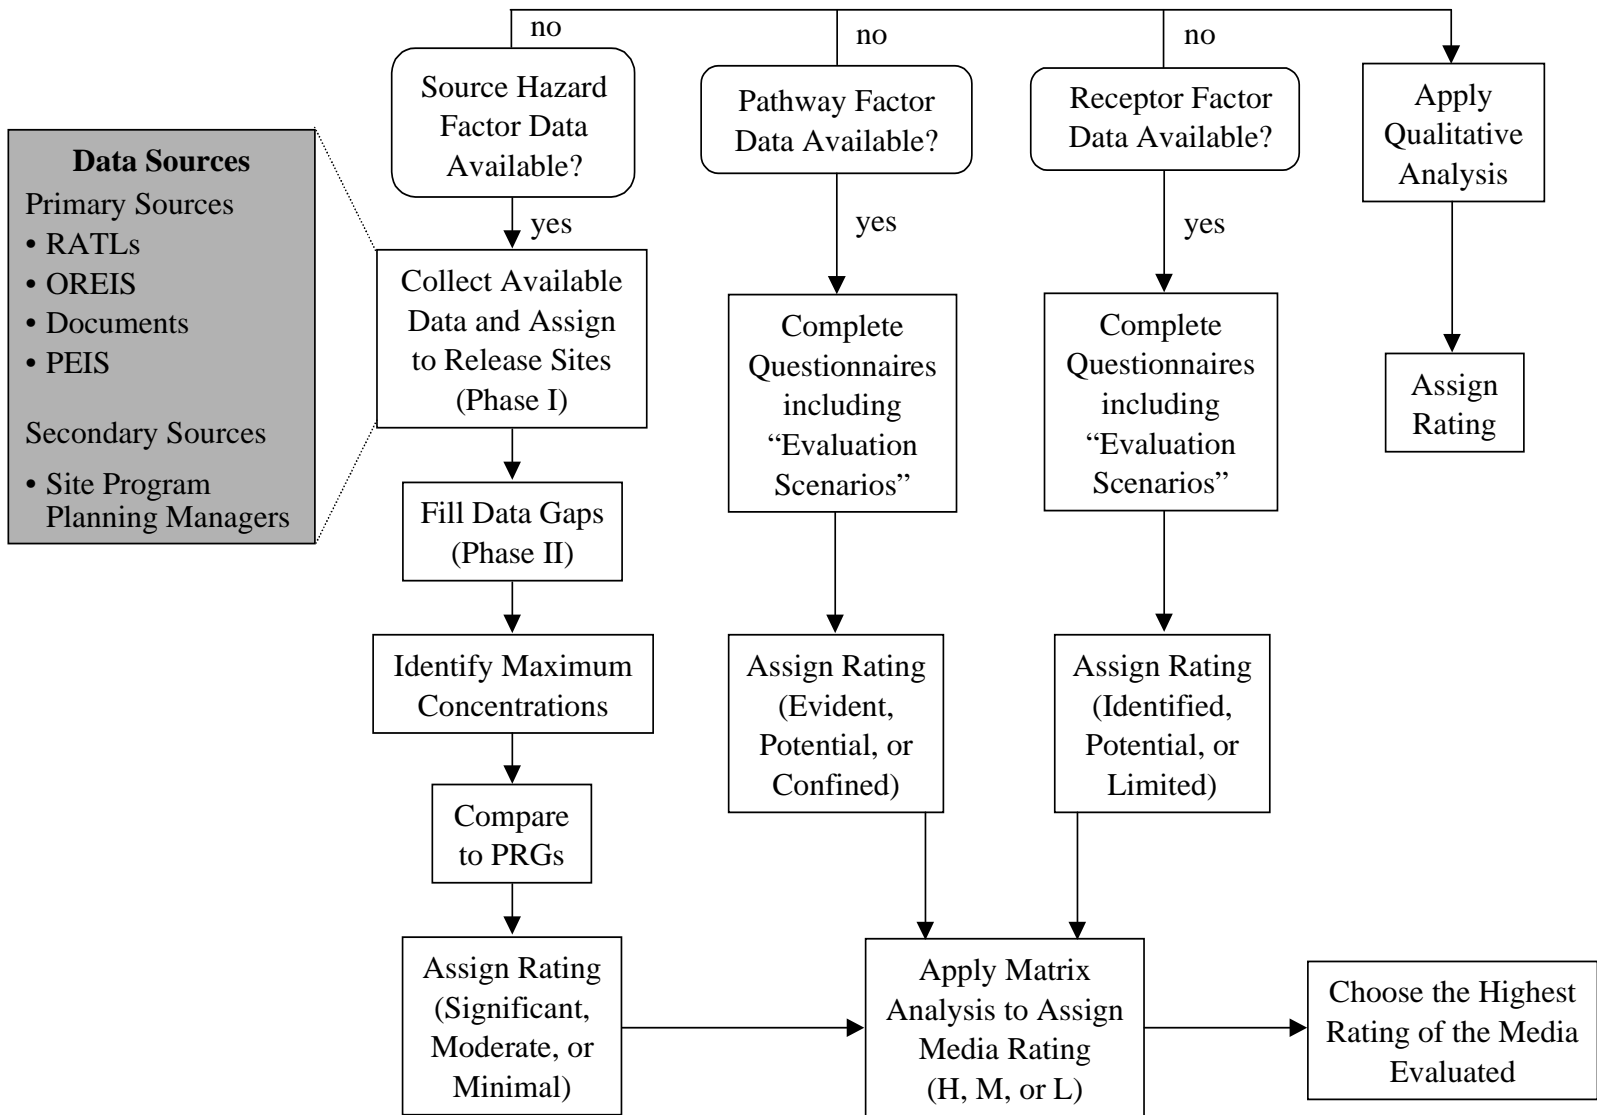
no
no
no

Source Hazard Factor Data Available?

Pathway Factor Data Available?

Receptor Factor Data Available?

Apply Qualitative Analysis

Data Sources
Primary Sources
• RATLs
• OREIS
• Documents
• PEIS

Secondary Sources
• Site Program Planning Managers

yes
yes
yes

Collect Available Data and Assign to Release Sites (Phase I)

Complete Questionnaires including “Evaluation Scenarios”

Complete Questionnaires including “Evaluation Scenarios”

Assign Rating

Fill Data Gaps (Phase II)

Identify Maximum Concentrations

Assign Rating (Evident, Potential, or Confined)

Assign Rating (Identified, Potential, or Limited)

Compare to PRGs

Assign Rating (Significant, Moderate, or Minimal)

Apply Matrix Analysis to Assign Media Rating (H, M, or L)

Choose the Highest Rating of the Media Evaluated